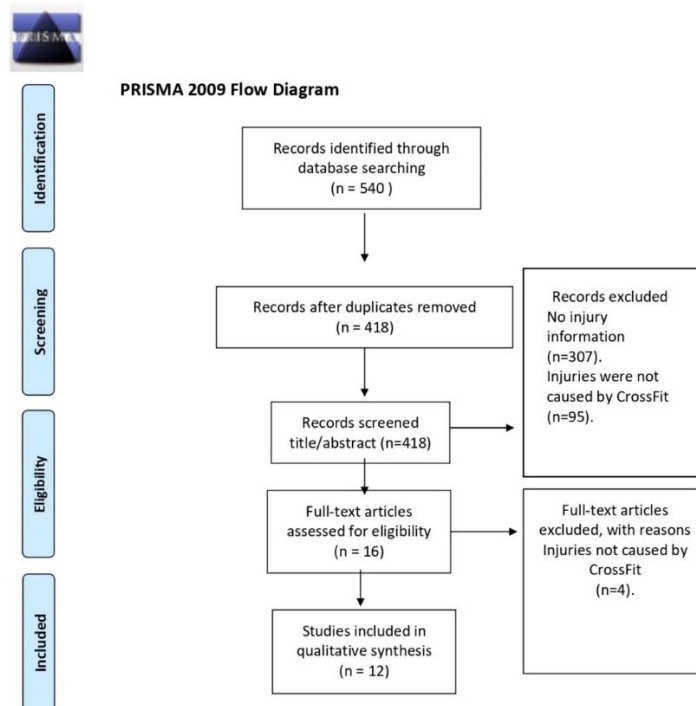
PRISMA

PRISMA 2009 Flow Diagram

Identification

Records identified through database searching (n = 540 )

Screening

Records after duplicates removed (n = 418)

Records excluded
No injury information (n=307).
Injuries were not caused by CrossFit (n=95).

Records screened title/abstract (n=418)

Eligibility

Full-text articles assessed for eligibility (n = 16)

Full-text articles excluded, with reasons
Injuries not caused by CrossFit (n=4).

Included

Studies included in qualitative synthesis (n = 12)